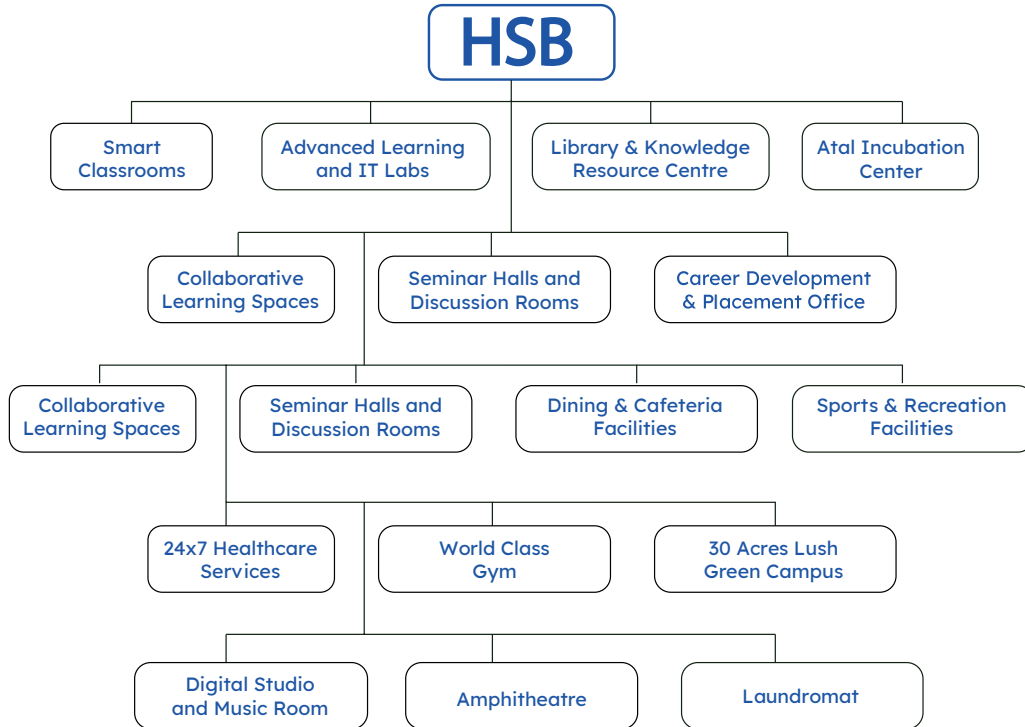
HSB

Smart Classrooms

Advanced Learning and IT Labs

Library & Knowledge Resource Centre

Atal Incubation Center

Collaborative Learning Spaces

Seminar Halls and Discussion Rooms

Career Development & Placement Office

Collaborative Learning Spaces

Seminar Halls and Discussion Rooms

Dining & Cafeteria Facilities

Sports & Recreation Facilities

24x7 Healthcare Services

World Class Gym

30 Acres Lush Green Campus

Digital Studio and Music Room

Amphitheatre

Laundromat